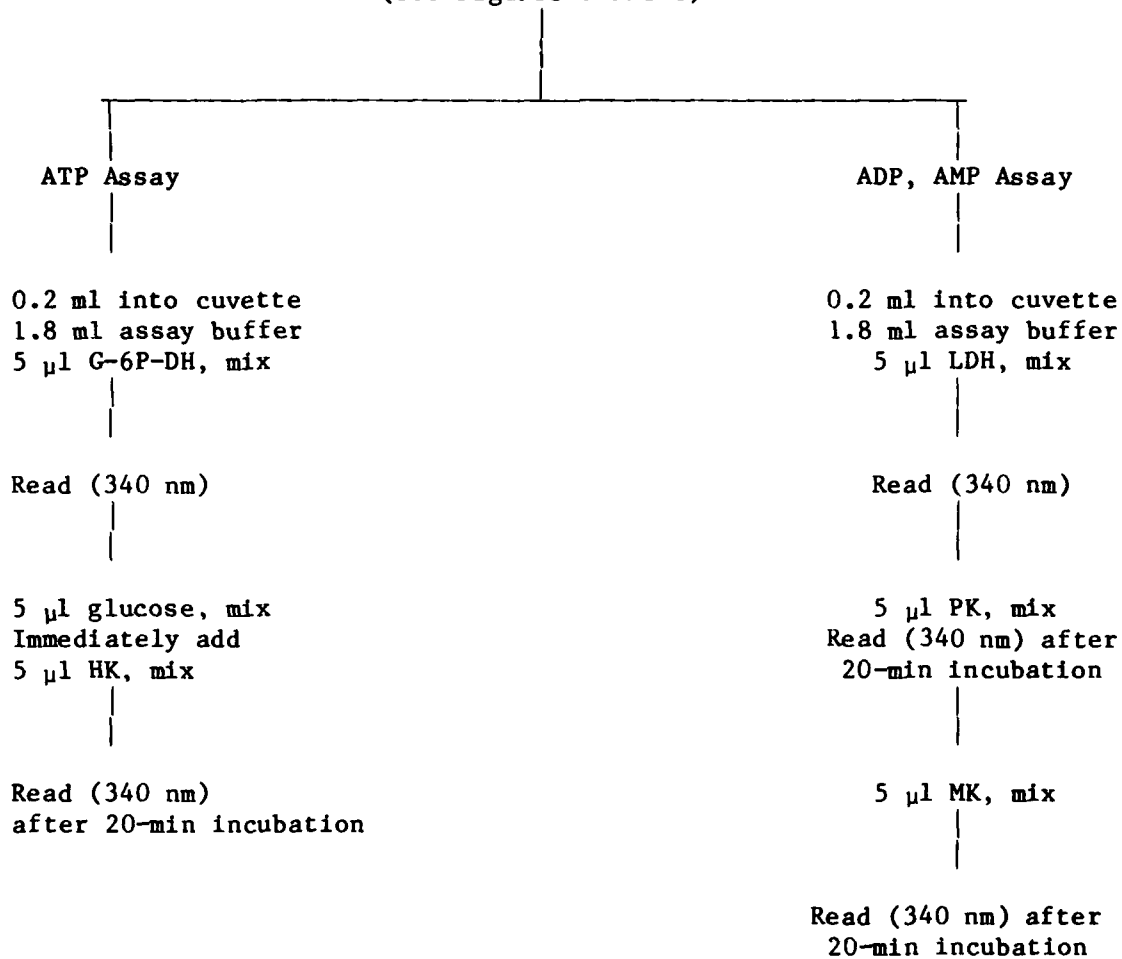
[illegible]

ATP Assay

0.2 ml into cuvette
1.8 ml assay buffer
5 μl G-6P-DH, mix

Read (340 nm)

5 μl glucose, mix
Immediately add
5 μl HK, mix

Read (340 nm)
after 20-min incubation

ADP, AMP Assay

0.2 ml into cuvette
1.8 ml assay buffer
5 μl LDH, mix

Read (340 nm)

5 μl PK, mix
Read (340 nm) after
20-min incubation

5 μl MK, mix

Read (340 nm) after
20-min incubation